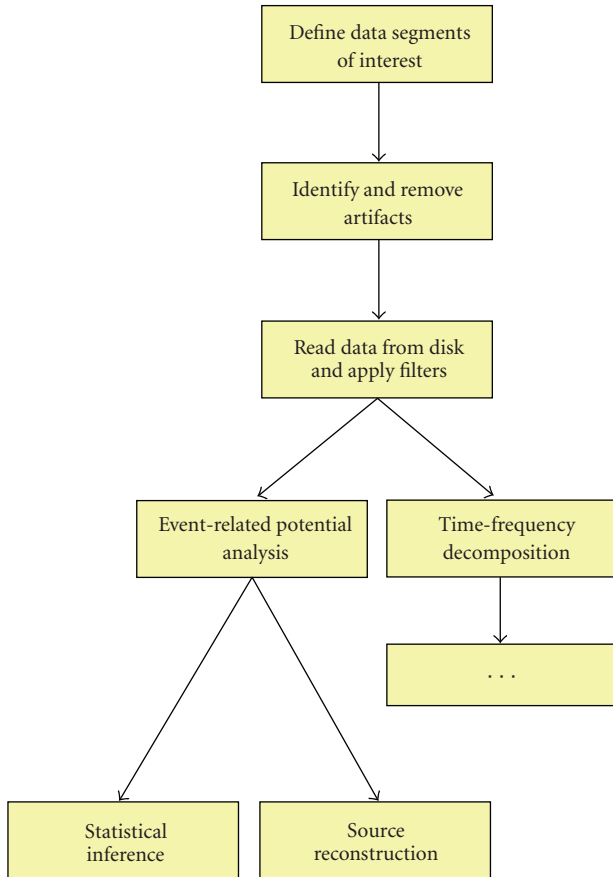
Define data segments of interest

Identify and remove artifacts

Read data from disk and apply filters

Event-related potential analysis

Time-frequency decomposition

. . .

Statistical inference

Source reconstruction